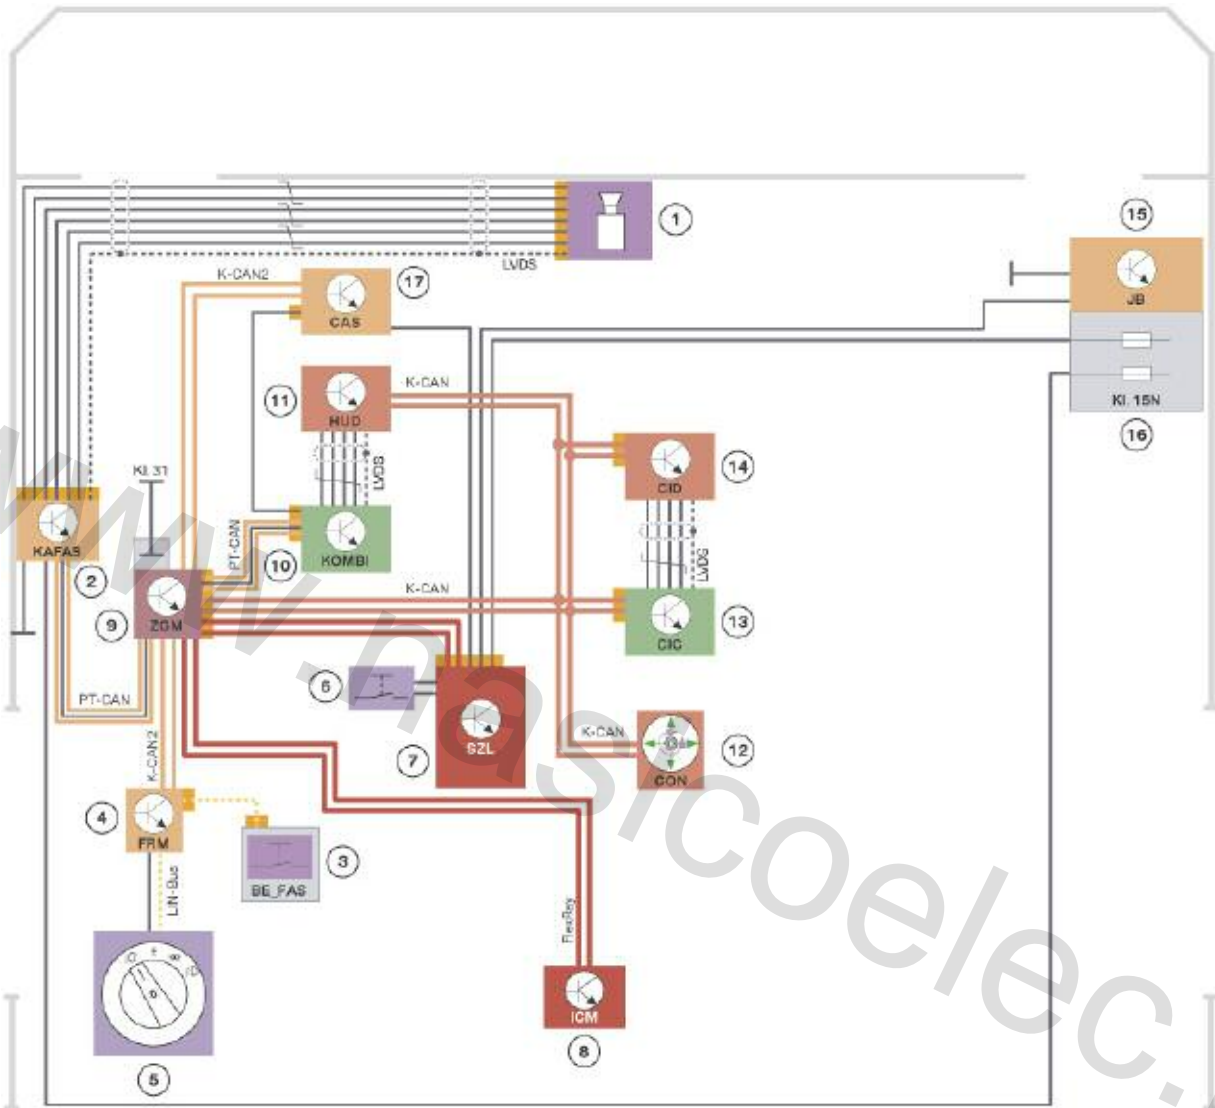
1
LVDS
15
JB
K-CAN2
17
CAS
KI. 15N
16
K-CAN
11
HUD
14
CID
LVDS
KI. 31
KAFAS
2
PT-CAN
10
KOMBI
LVDS
9
ZGM
K-CAN
13
CIC
6
PT-CAN
7
SZL
K-CAN
12
CON
K-CAN2
4
FRM
3
BE_FAS
LIN-Bus
FlexRay
5
ICM
8
www.nasicoelec.